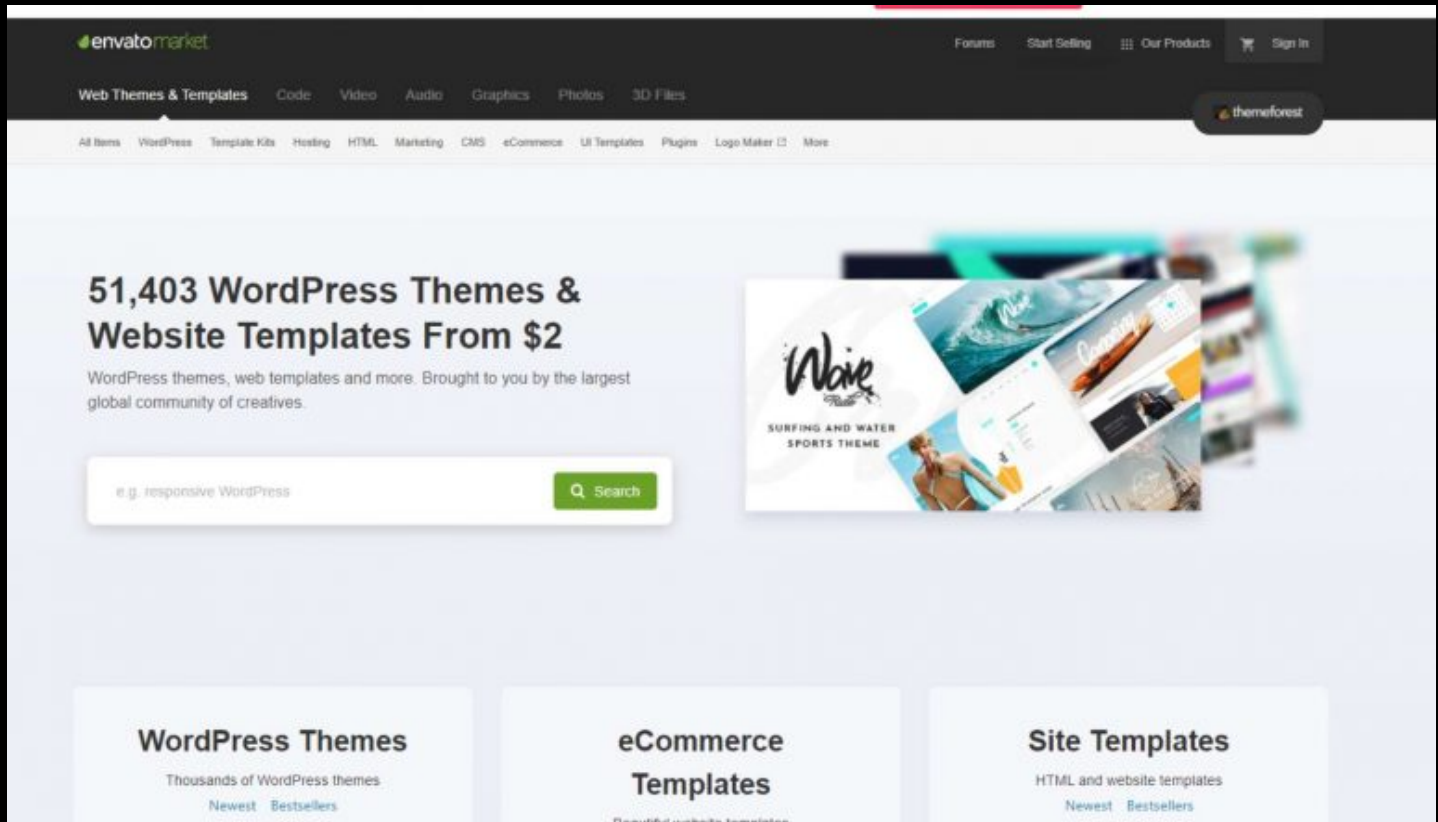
envatomarket

Forums Start Selling Our Products Sign In

Web Themes & Templates Code Video Audio Graphics Photos 3D Files

themeforest

All Items WordPress Template Kits Hosting HTML Marketing CMS eCommerce UI Templates Plugins Logo Maker More

51,403 WordPress Themes & Website Templates From $2

WordPress themes, web templates and more. Brought to you by the largest global community of creatives.

e.g. responsive WordPress

Search

Waie

SURFING AND WATER SPORTS THEME

WordPress Themes

Thousands of WordPress themes

Newest Bestsellers

eCommerce Templates

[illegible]

Site Templates

HTML and website templates

Newest Bestsellers